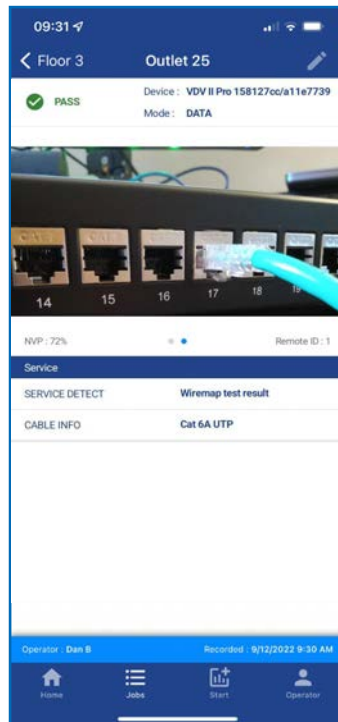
09:31

Floor 3

Outlet 25

PASS

Device : VDV II Pro 158127cc/a11e7739

Mode : DATA

14 15 16 17 18 19

NVP : 72%

Remote ID : 1

Service

SERVICE DETECT

Wiremap test result

CABLE INFO

Cat 6A UTP

Operator : Dan B

Recorded : 9/12/2022 9:30 AM

Home

Jobs

Start

Operator